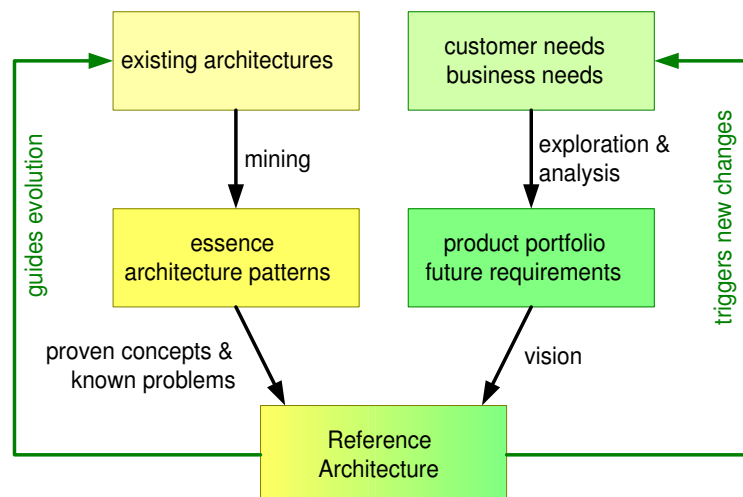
existing architectures

customer needs
business needs

guides evolution

triggers new changes

mining

exploration &
analysis

essence
architecture patterns

product portfolio
future requirements

proven concepts &
known problems

vision

Reference
Architecture